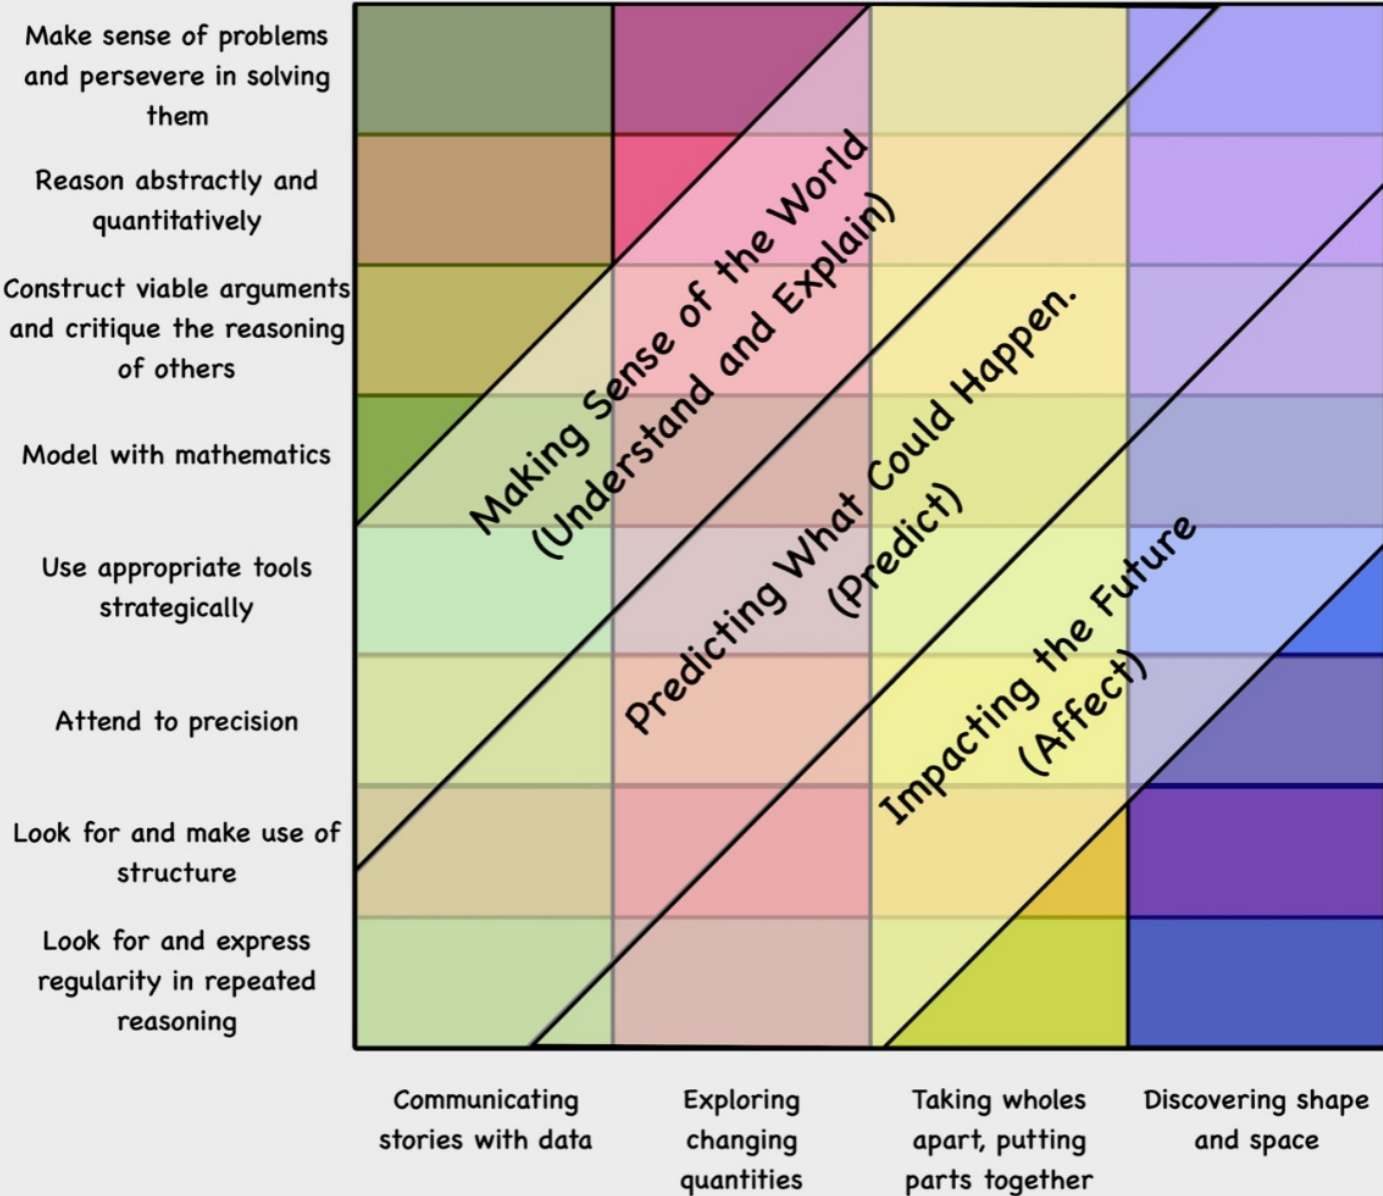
Make sense of problems and persevere in solving them

Reason abstractly and quantitatively

Construct viable arguments and critique the reasoning of others

Model with mathematics

Use appropriate tools strategically

Attend to precision

Look for and make use of structure

Look for and express regularity in repeated reasoning

Making Sense of the World (Understand and Explain)

Predicting What Could Happen. (Predict)

Impacting the Future (Affect)

Communicating stories with data

Exploring changing quantities

Taking wholes apart, putting parts together

Discovering shape and space